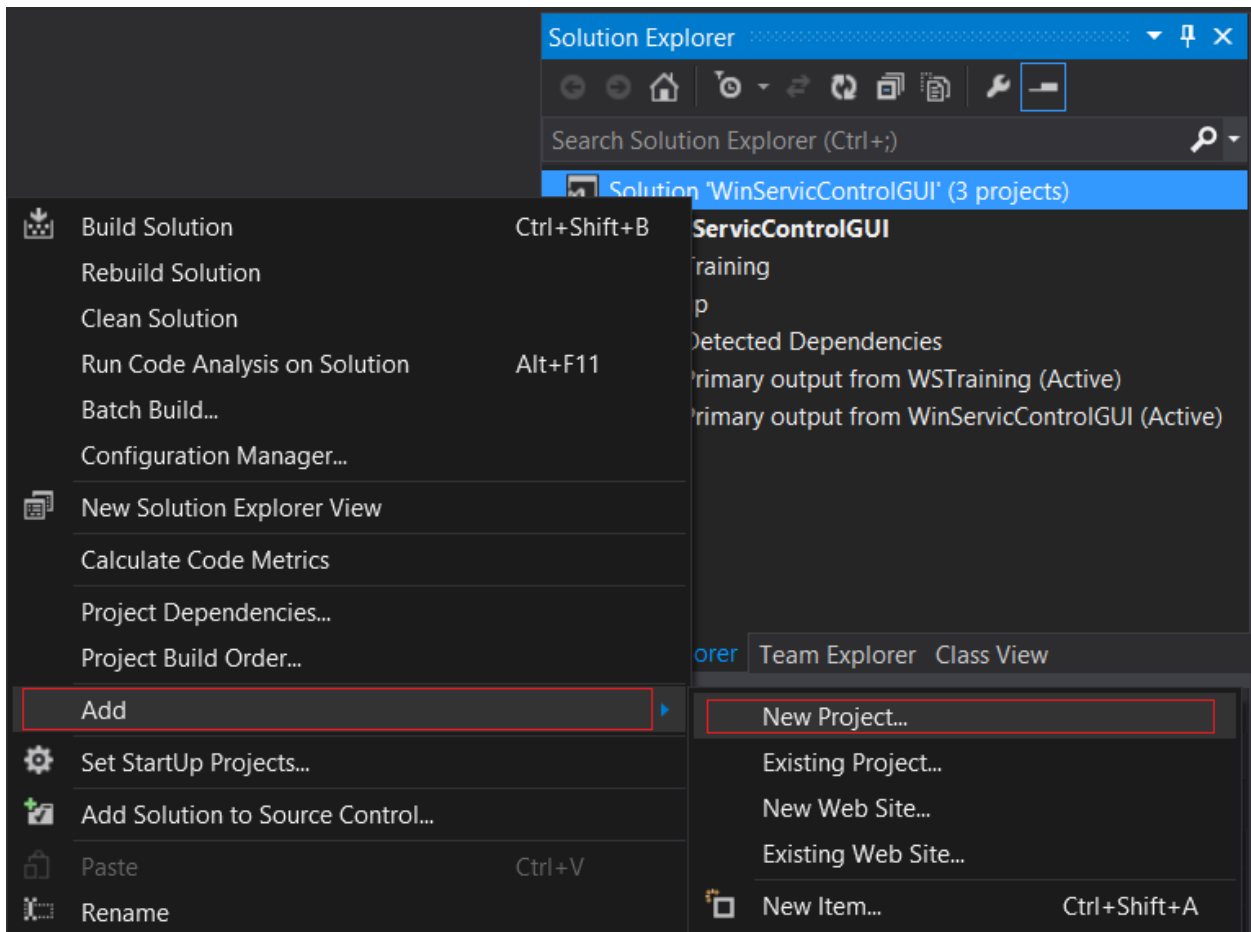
Solution Explorer

Search Solution Explorer (Ctrl+;)

Solution 'WinServicControlGUI' (3 projects)

ServicControlGUI

raining

p

etected Dependencies

rimary output from WSTraining (Active)

rimary output from WinServicControlGUI (Active)

Build Solution Ctrl+Shift+B

Rebuild Solution

Clean Solution

Run Code Analysis on Solution Alt+F11

Batch Build...

Configuration Manager...

New Solution Explorer View

Calculate Code Metrics

Project Dependencies...

Project Build Order...

Add

Set StartUp Projects...

Add Solution to Source Control...

Paste Ctrl+V

Rename

orer Team Explorer Class View

New Project...

Existing Project...

New Web Site...

Existing Web Site...

New Item... Ctrl+Shift+A